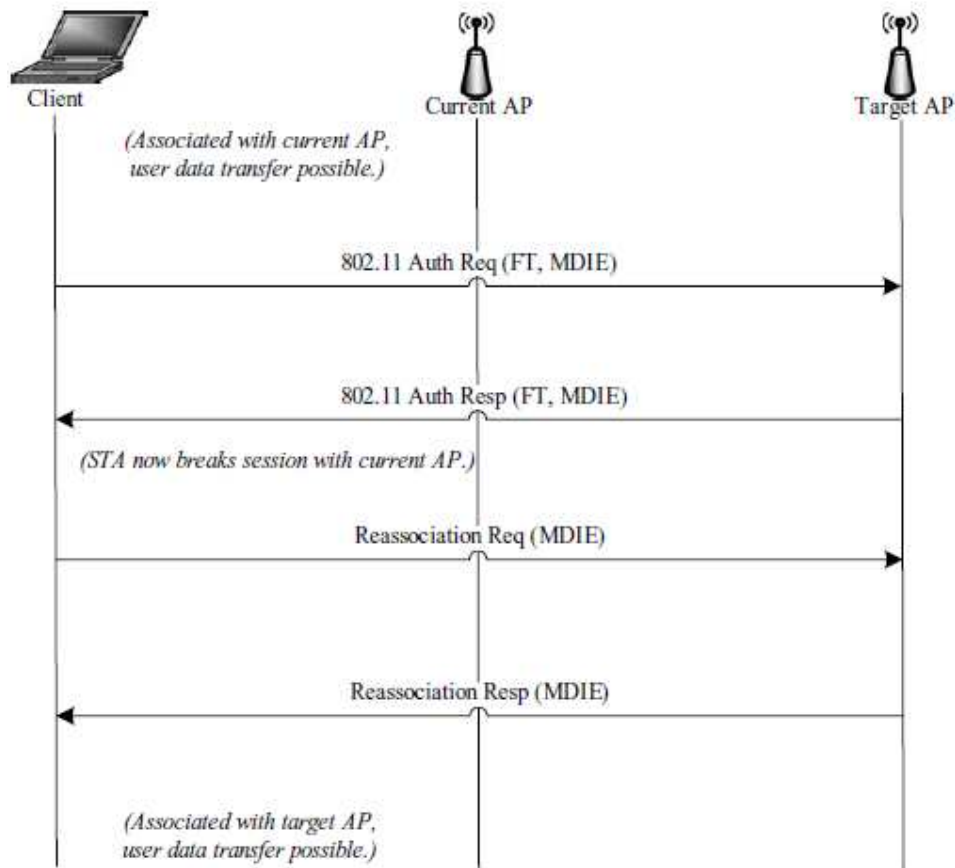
Client

Current AP

Target AP

(Associated with current AP, user data transfer possible.)

802.11 Auth Req (FT, MDIE)

802.11 Auth Resp (FT, MDIE)

(STA now breaks session with current AP.)

Reassociation Req (MDIE)

Reassociation Resp (MDIE)

(Associated with target AP, user data transfer possible.)